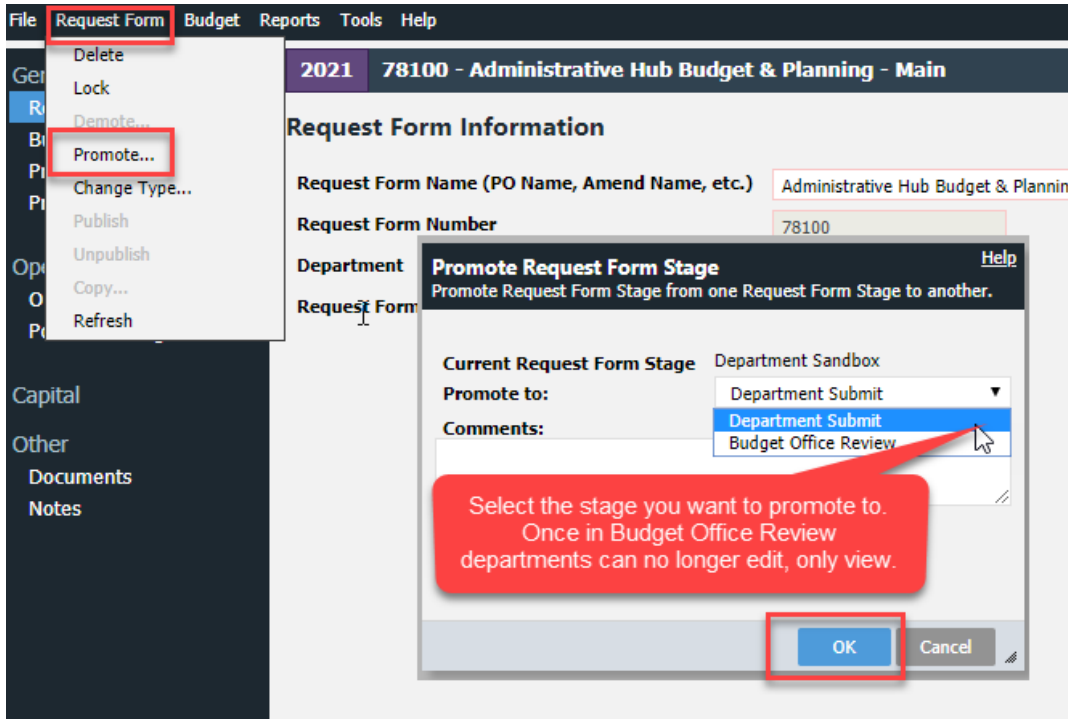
File Request Form Budget Reports Tools Help

Delete
Lock
Demote...
Promote...
Change Type...
Publish
Unpublish
Copy...
Refresh

Gen
Re
Bu
Pr
Pr

Ope
O
Po

Capital

Other
Documents
Notes

2021 78100 - Administrative Hub Budget & Planning - Main

Request Form Information

Request Form Name (PO Name, Amend Name, etc.) Administrative Hub Budget & Plannin

Request Form Number 78100

Department

Request Form

Promote Request Form Stage
Help
Promote Request Form Stage from one Request Form Stage to another.

Current Request Form Stage Department Sandbox
Promote to: Department Submit
Department Submit
Budget Office Review
Comments:

Select the stage you want to promote to. Once in Budget Office Review departments can no longer edit, only view.

OK Cancel